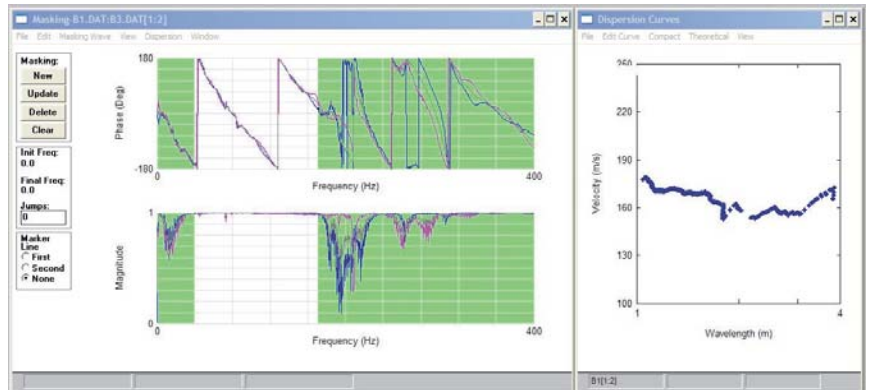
Masking-B1.DAT:B3.DAT[1:2]
File Edit Masking Wave View Dispersion Window

Masking:
New
Update
Delete
Clear

Init Freq:
0.0

Final Freq:
0.0

Jumps:
0

Marker Line
First
Second
None

180
Phase (Deg)
-180
0
Frequency (Hz)
400

1
Magnitude
0
0
Frequency (Hz)
400

Dispersion Curves
File Edit Curve Compact Theoretical View

250
220
190
160
130
100
Velocity (m/s)
1
4
Wavelength (m)

B1[1:2]